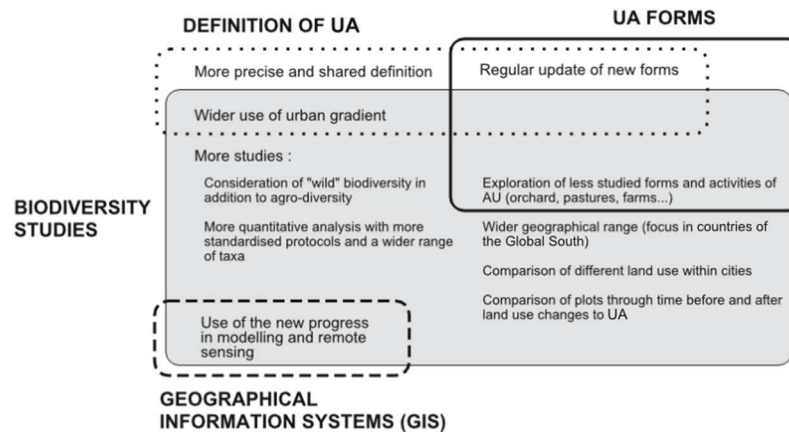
DEFINITION OF UA

UA FORMS

More precise and shared definition

Regular update of new forms

Wider use of urban gradient

More studies :

Consideration of "wild" biodiversity in addition to agro-diversity

Exploration of less studied forms and activities of AU (orchard, pastures, farms...)

BIODIVERSITY STUDIES

More quantitative analysis with more standardised protocols and a wider range of taxa

Wider geographical range (focus in countries of the Global South)

Comparison of different land use within cities

Comparison of plots through time before and after land use changes to UA

Use of the new progress in modelling and remote sensing

GEOGRAPHICAL INFORMATION SYSTEMS (GIS)